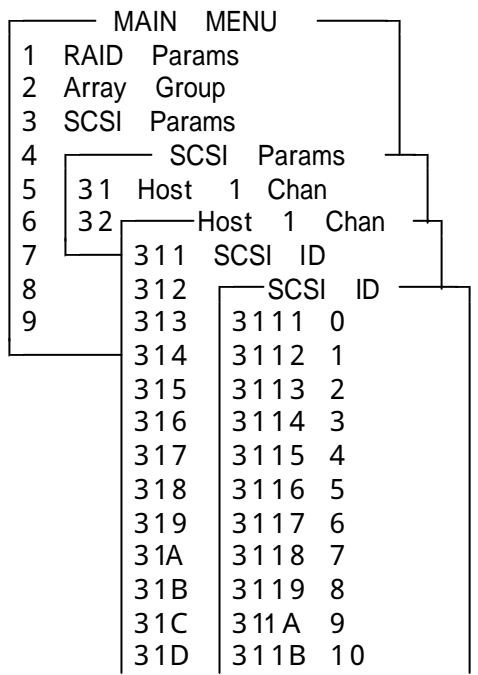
MAIN MENU
1 RAID Params
2 Array Group
3 SCSI Params
4
5
6
7
8
9

SCSI Params
31 Host 1 Chan
32

Host 1 Chan
311 SCSI ID
312
313
314
315
316
317
318
319
31A
31B
31C
31D

SCSI ID
3111 0
3112 1
3113 2
3114 3
3115 4
3116 5
3117 6
3118 7
3119 8
311A 9
311B 10